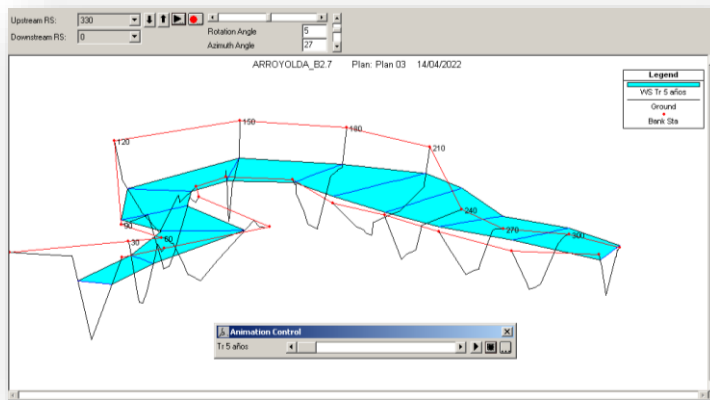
Upstream RS: 330
Downstream RS: 0
Rotation Angle 5
Azimuth Angle 27

ARROYOLDA_B2.7 Plan: Plan 03 14/04/2022

Legend
WS Tr 5 años
Ground
Bank Sta

150
180
120
210
240
270
300
90
30
60

Animation Control
Tr 5 años